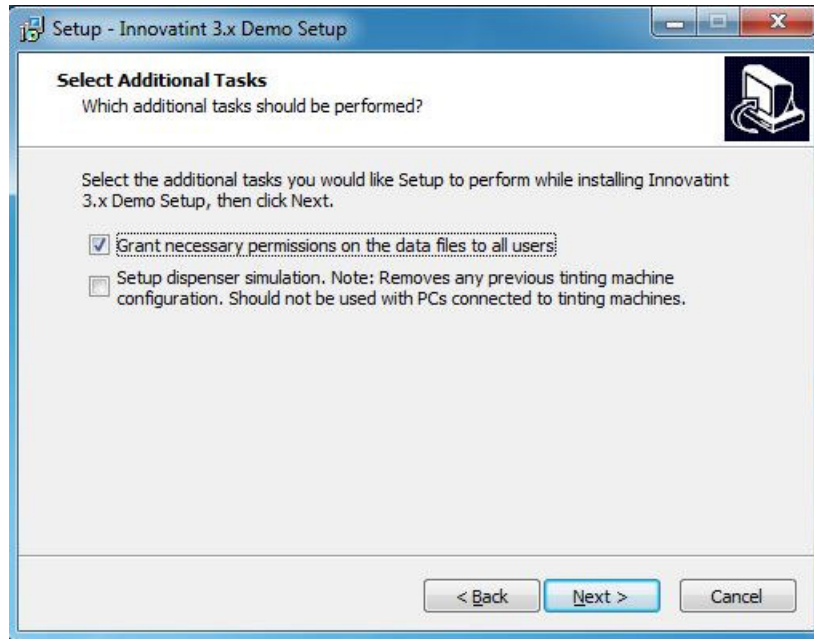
Setup - Innovatint 3.x Demo Setup

Select Additional Tasks
Which additional tasks should be performed?

Select the additional tasks you would like Setup to perform while installing Innovatint 3.x Demo Setup, then click Next.

Grant necessary permissions on the data files to all users

Setup dispenser simulation. Note: Removes any previous tinting machine configuration. Should not be used with PCs connected to tinting machines.

< Back
Next >
Cancel